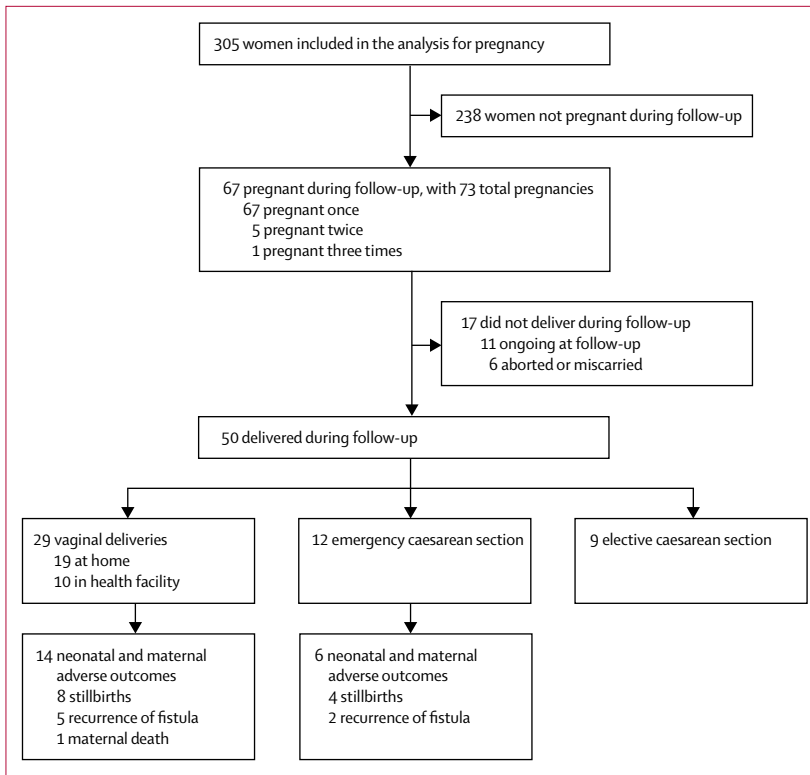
305 women included in the analysis for pregnancy

238 women not pregnant during follow-up

67 pregnant during follow-up, with 73 total pregnancies
67 pregnant once
5 pregnant twice
1 pregnant three times

17 did not deliver during follow-up
11 ongoing at follow-up
6 aborted or miscarried

50 delivered during follow-up

29 vaginal deliveries
19 at home
10 in health facility

12 emergency caesarean section

9 elective caesarean section

14 neonatal and maternal adverse outcomes
8 stillbirths
5 recurrence of fistula
1 maternal death

6 neonatal and maternal adverse outcomes
4 stillbirths
2 recurrence of fistula